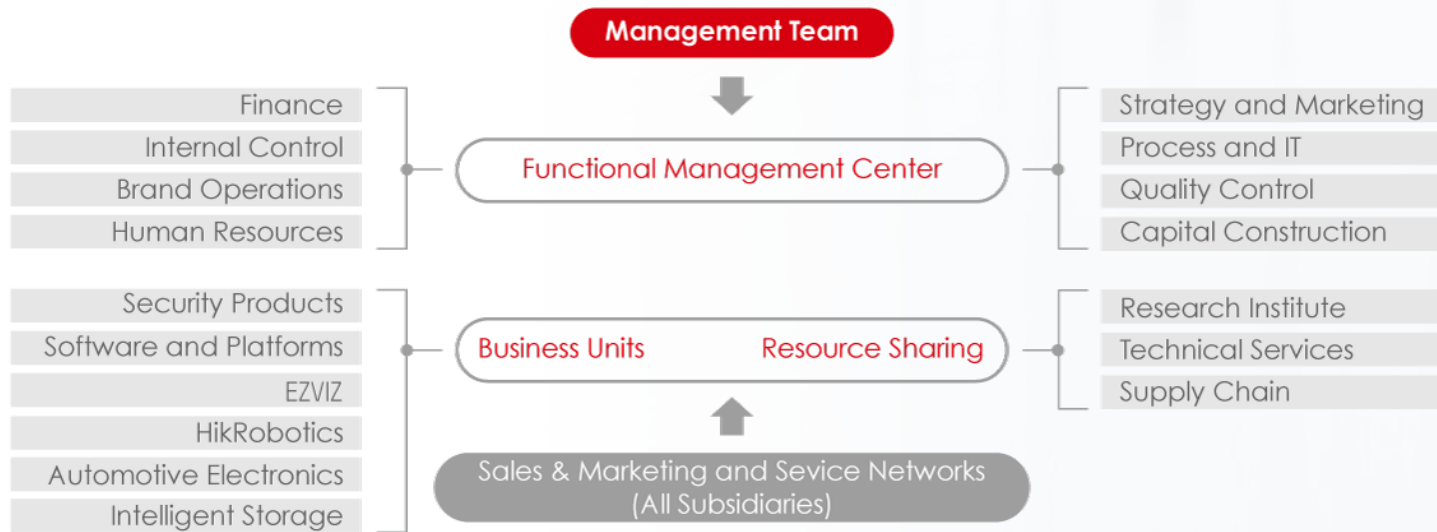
Management Team

Finance
Internal Control
Brand Operations
Human Resources

Functional Management Center

Strategy and Marketing
Process and IT
Quality Control
Capital Construction

Security Products
Software and Platforms
EZVIZ
HikRobotics
Automotive Electronics
Intelligent Storage

Business Units Resource Sharing

Research Institute
Technical Services
Supply Chain

Sales & Marketing and Sevice Networks
(All Subsidiaries)